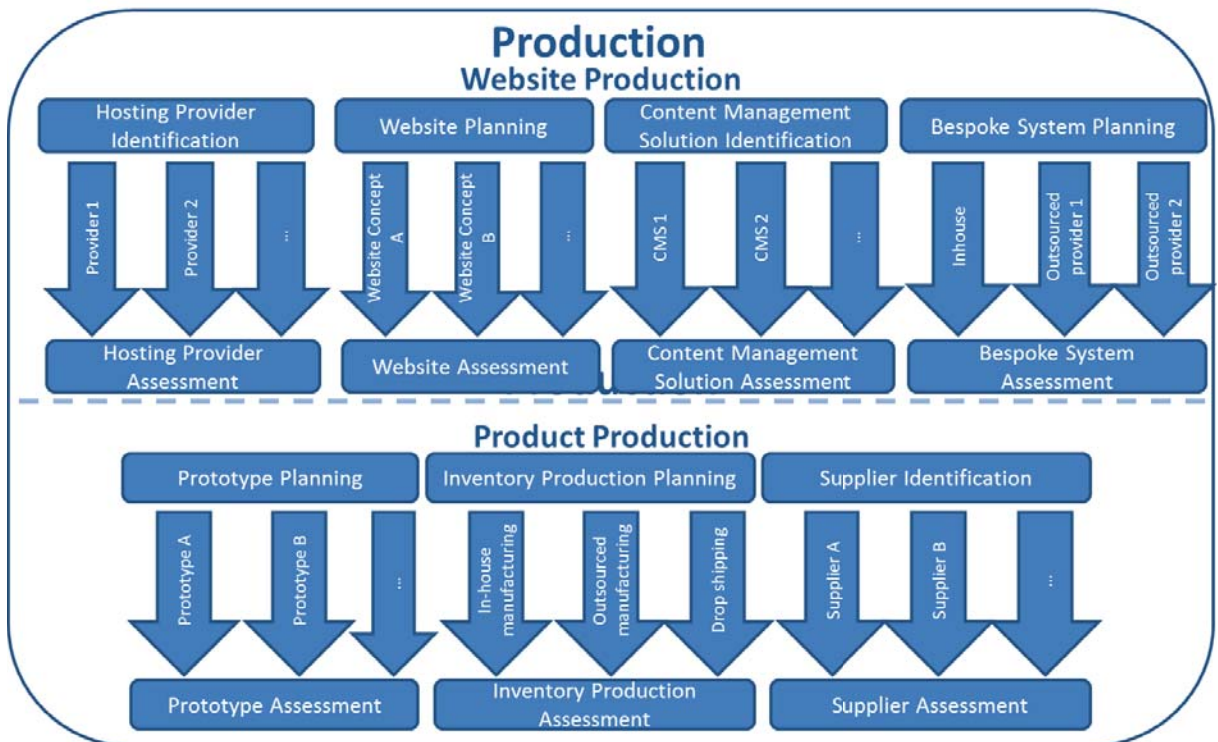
Production

Website Production

Hosting Provider Identification

Provider 1

Provider 2

...

Hosting Provider Assessment

Website Planning

Website Concept A

Website Concept B

...

Website Assessment

Content Management Solution Identification

CMS 1

CMS 2

...

Content Management Solution Assessment

Bespoke System Planning

Inhouse

Outsourced provider 1

Outsourced provider 2

Bespoke System Assessment

Product Production

Prototype Planning

Prototype A

Prototype B

...

Prototype Assessment

Inventory Production Planning

In-house manufacturing

Outsourced manufacturing

Drop shipping

Inventory Production Assessment

Supplier Identification

Supplier A

Supplier B

...

Supplier Assessment